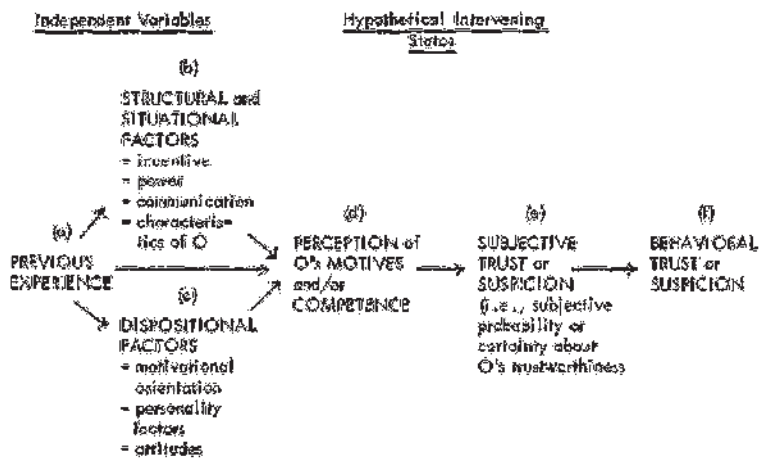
Independent Variables

Hypothetical Intervening States

(b)
STRUCTURAL and SITUATIONAL FACTORS
- incentive
- power
- communication
- characteristics of O

(a)
PREVIOUS EXPERIENCE

(c)
DISPOSITIONAL FACTORS
- motivational orientation
- personality factors
- attitudes

(d)
PERCEPTION of O's MOTIVES and/or COMPETENCE

(e)
SUBJECTIVE TRUST or SUSPICION
(i.e., subjective probability or certainty about O's trustworthiness

(f)
BEHAVIORAL TRUST or SUSPICION